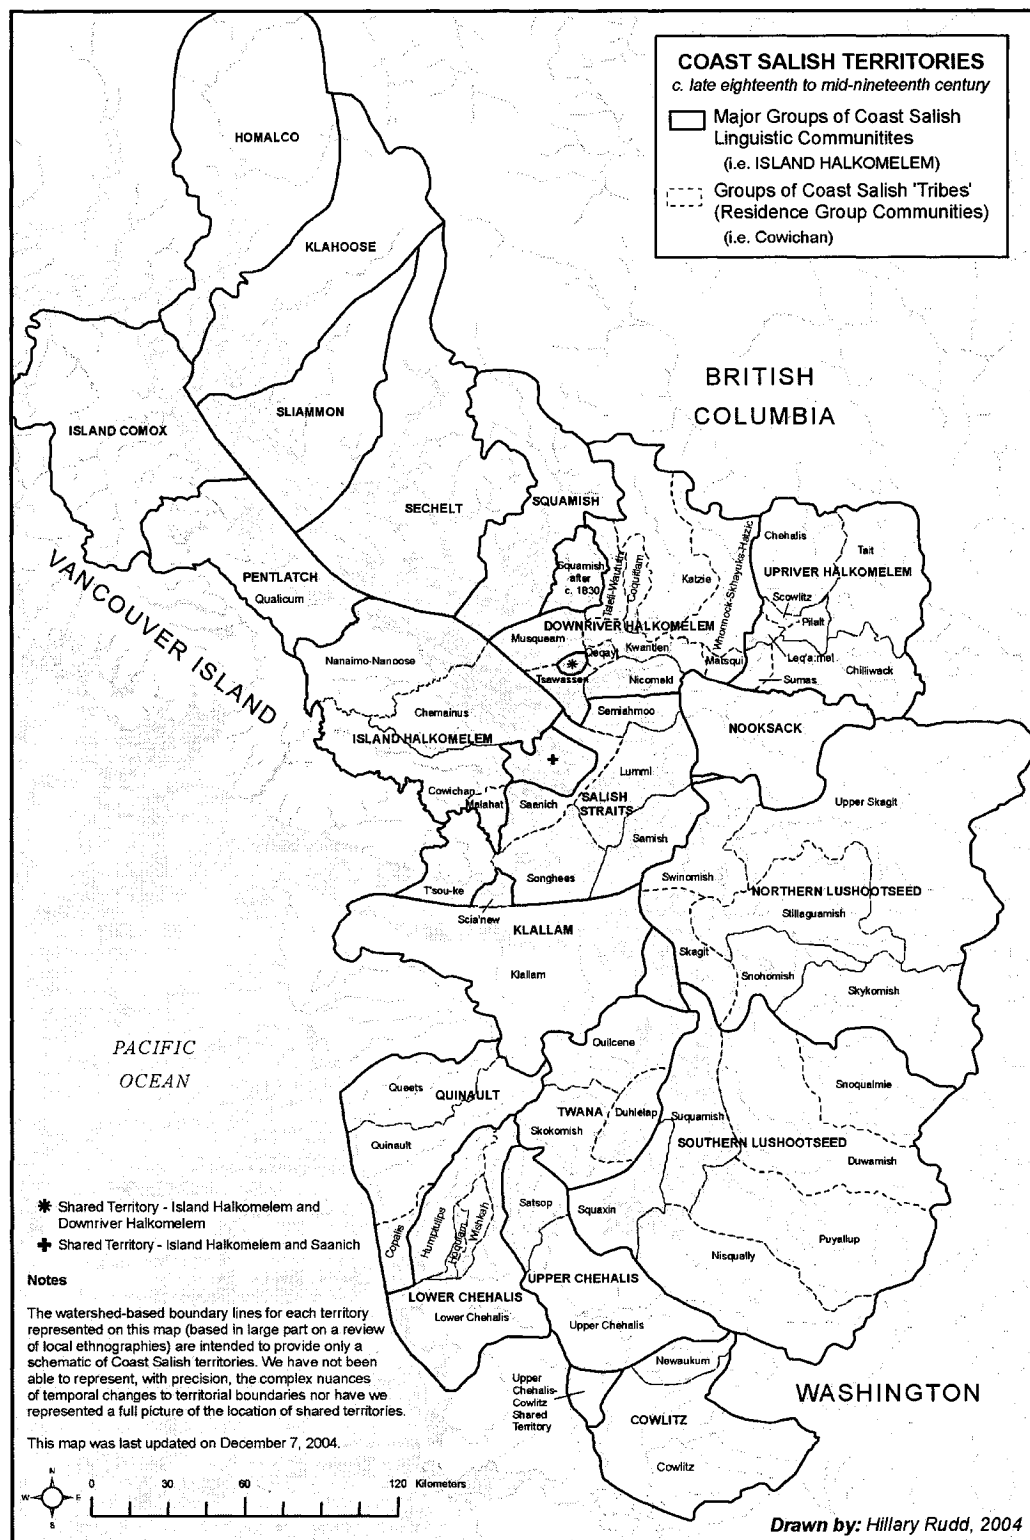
COAST SALISH TERRITORIES
c. late eighteenth to mid-nineteenth century

Major Groups of Coast Salish Linguistic Communitites (i.e. ISLAND HALKOMELEM)

Groups of Coast Salish 'Tribes' (Residence Group Communities) (i.e. Cowichan)

HOMALCO

KLAHOOSE

BRITISH COLUMBIA

SLIAMMON

ISLAND COMOX

SECHELT

SQUAMISH

VANCOUVER ISLAND

PENTLATCH

Qualicum

Squamish after c. 1830

Tsleil-Waututh

Coquitlam

Katzie

Whonnock-Skayuks-Hatzic

Chehalis

Tait

UPRIVER HALKOMELEM

Scowlitz

Pilalt

DOWNRIVER HALKOMELEM

Musqueam

Qeqayt

Kwantlen

Matsqui

Leq'a:mel

Chilliwack

Sumas

Nanaimo-Nanoose

Tsawwassen

Nicomekl

Semiahmoo

Chemainus

ISLAND HALKOMELEM

NOOKSACK

Lummi

Cowichan

Malahat

Saanich

SALISH STRAITS

Upper Skagit

Samish

Songhees

Swinomish

NORTHERN LUSHOOTSEED

T'sou-ke

Scia'new

KLALLAM

Stillaguamish

Klallam

Skagit

Snohomish

Skykomish

PACIFIC OCEAN

Quilcene

Queets

QUINAULT

Snoqualmie

TWANA

Duhlelap

Suquamish

Skokomish

SOUTHERN LUSHOOTSEED

Quinault

Duwamish

Satsop

Squaxin

Copalis

Humptulips

Hoquiam

Wishkah

Puyallup

Nisqually

UPPER CHEHALIS

LOWER CHEHALIS

Lower Chehalis

Upper Chehalis

Newaukum

Upper Chehalis-Cowlitz Shared Territory

WASHINGTON

COWLITZ

Cowlitz

✱ Shared Territory - Island Halkomelem and Downriver Halkomelem

✚ Shared Territory - Island Halkomelem and Saanich

Notes

The watershed-based boundary lines for each territory represented on this map (based in large part on a review of local ethnographies) are intended to provide only a schematic of Coast Salish territories. We have not been able to represent, with precision, the complex nuances of temporal changes to territorial boundaries nor have we represented a full picture of the location of shared territories.

This map was last updated on December 7, 2004.

N W E S

0 30 60 120 Kilometers

Drawn by: Hillary Rudd, 2004